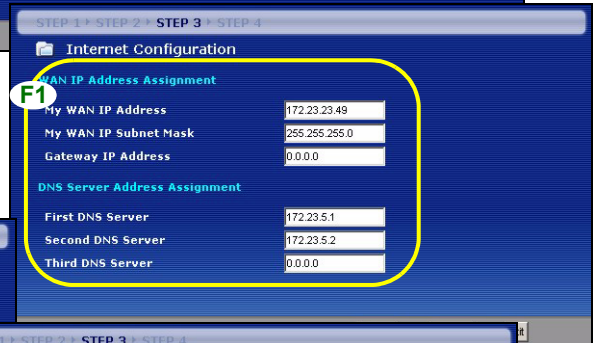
STEP 1 ▸ STEP 2 ▸ STEP 3 ▸ STEP 4

Internet Configuration

WAN IP Address Assignment

F1

My WAN IP Address 172.23.23.49
My WAN IP Subnet Mask 255.255.255.0
Gateway IP Address 0.0.0.0

DNS Server Address Assignment

First DNS Server 172.23.5.1
Second DNS Server 172.23.5.2
Third DNS Server 0.0.0.0

STEP 2 ▸ STEP 3 ▸ STEP 4

it